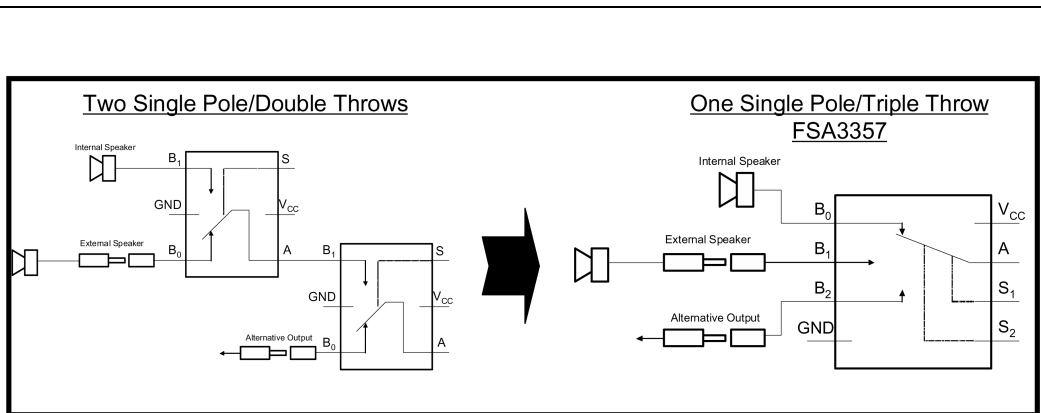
Two Single Pole/Double Throws

Internal Speaker
$B_1$
S
GND
$V_{CC}$
External Speaker
$B_0$
A
$B_1$
S
GND
$V_{CC}$
Alternative Output
$B_0$
A

One Single Pole/Triple Throw
FSA3357

Internal Speaker
$B_0$
$V_{CC}$
External Speaker
$B_1$
A
$B_2$
$S_1$
Alternative Output
GND
$S_2$